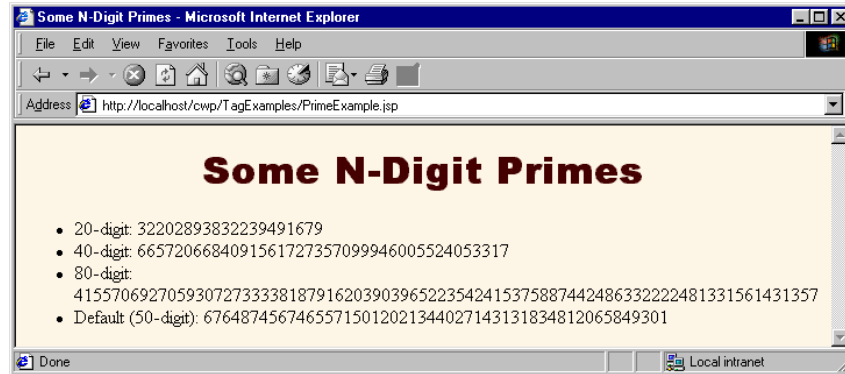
Some N-Digit Primes - Microsoft Internet Explorer

File Edit View Favorites Tools Help

Address http://localhost/cwp/TagExamples/PrimeExample.jsp

Some N-Digit Primes

- 20-digit: 32202893832239491679
- 40-digit: 6657206684091561727357099946005524053317
- 80-digit: 41557069270593072733338187916203903965223542415375887442486332222481331561431357
- Default (50-digit): 67648745674655715012021344027143131834812065849301

Done

Local intranet